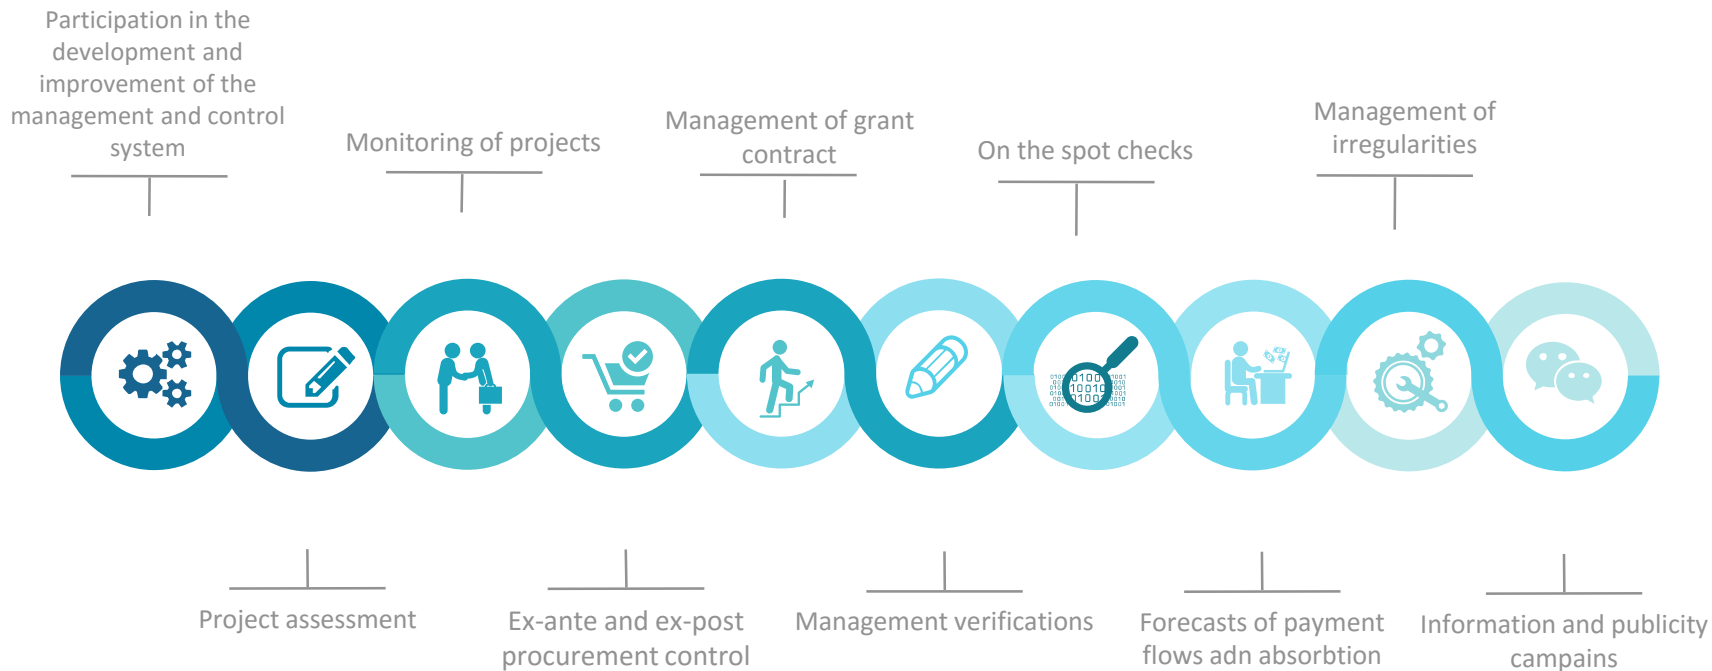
Participation in the development and improvement of the management and control system

Monitoring of projects

Management of grant contract

On the spot checks

Management of irregularities

Project assessment

Ex-ante and ex-post procurement control

Management verifications

Forecasts of payment flows adn absorbtion

Information and publicity campains